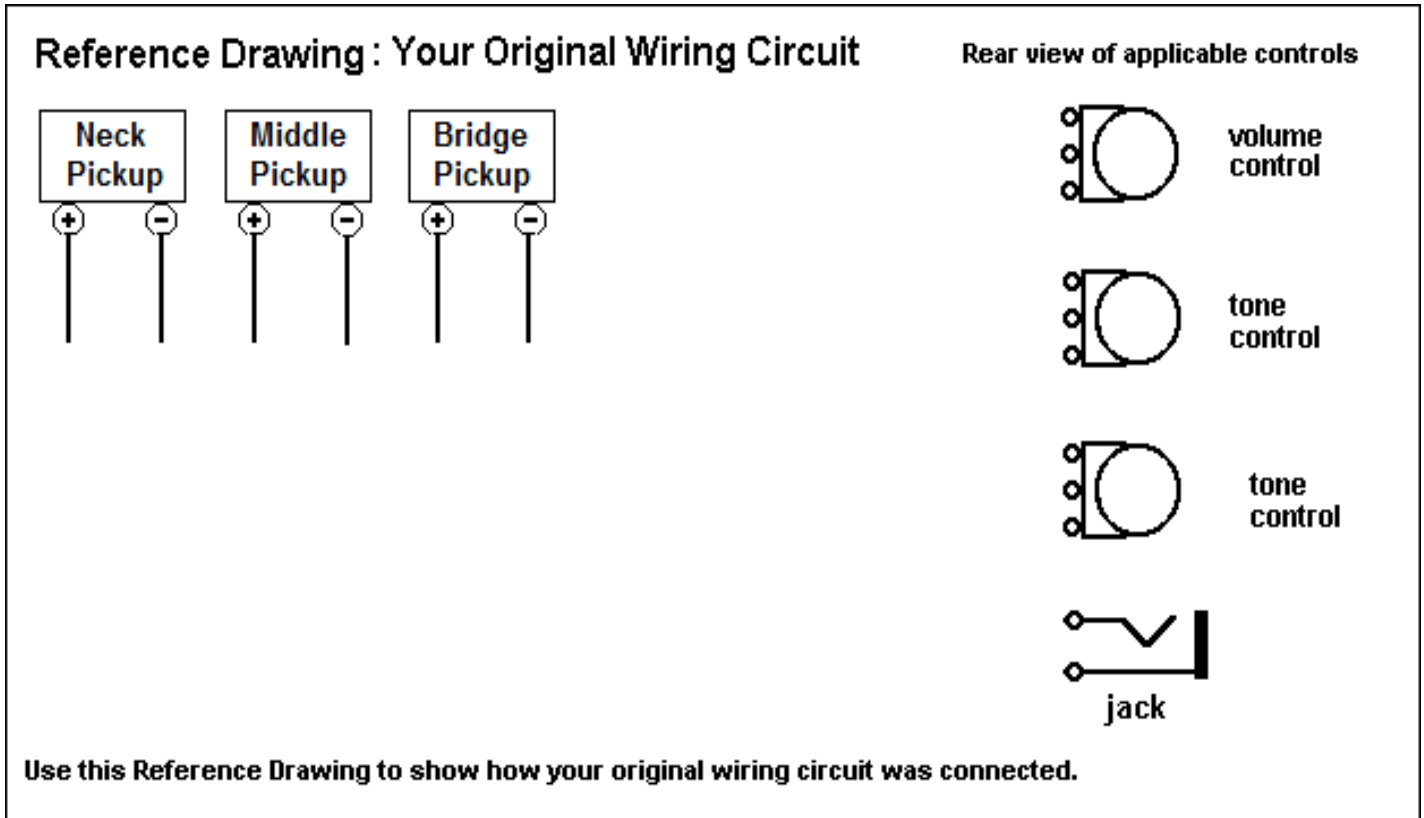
Reference Drawing : Your Original Wiring Circuit

Rear view of applicable controls

Neck Pickup

Middle Pickup

Bridge Pickup

+ −

+ −

+ −

volume control

tone control

tone control

jack

Use this Reference Drawing to show how your original wiring circuit was connected.